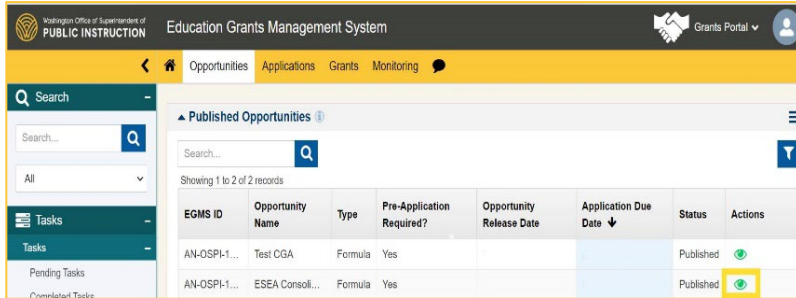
Washington Office of Superintendent of PUBLIC INSTRUCTION

Education Grants Management System

Grants Portal

Opportunities Applications Grants Monitoring

Search

Search...

All

Tasks

Tasks

Pending Tasks

Completed Tasks

Published Opportunities

Search...

Showing 1 to 2 of 2 records

| EGMS ID | Opportunity Name | Type | Pre-Application Required? | Opportunity Release Date | Application Due Date | Status | Actions |
|---|---|---|---|---|---|---|---|
| AN-OSPI-1... | Test CGA | Formula | Yes | | | Published | |
| AN-OSPI-1... | ESEA Consoli... | Formula | Yes | | | Published | |